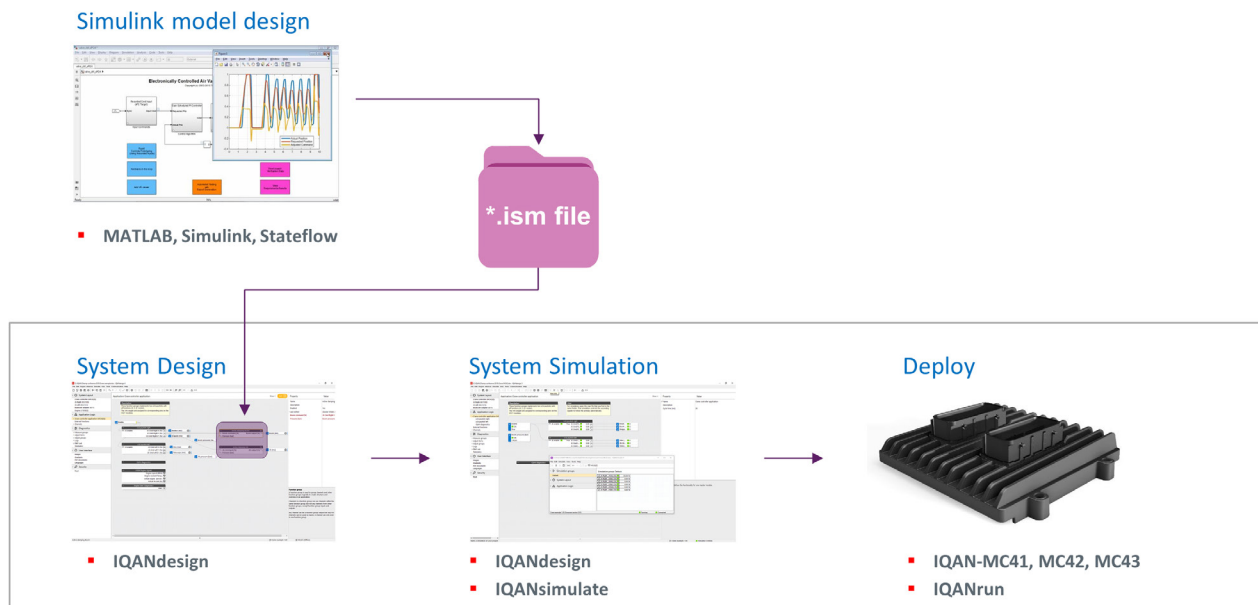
Simulink model design

Electronically Controlled Air Va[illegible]

MATLAB, Simulink, Stateflow

*.ism file

System Design

IQANdesign

System Simulation

IQANdesign

IQANsimulate

Deploy

IQAN-MC41, MC42, MC43

IQANrun